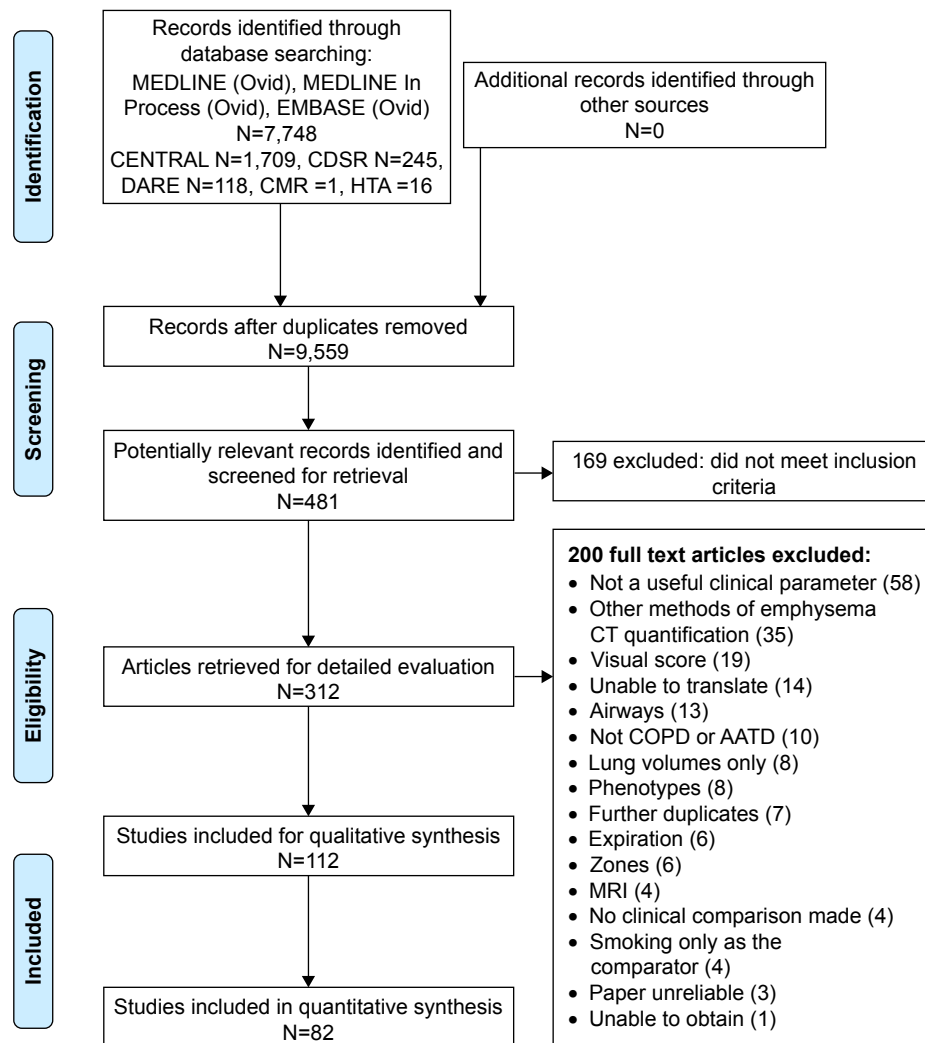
Identification

Records identified through database searching: MEDLINE (Ovid), MEDLINE In Process (Ovid), EMBASE (Ovid) N=7,748 CENTRAL N=1,709, CDSR N=245, DARE N=118, CMR =1, HTA =16

Additional records identified through other sources N=0

Screening

Records after duplicates removed N=9,559

Potentially relevant records identified and screened for retrieval N=481

169 excluded: did not meet inclusion criteria

Eligibility

Articles retrieved for detailed evaluation N=312

**200 full text articles excluded:**
- Not a useful clinical parameter (58)
- Other methods of emphysema CT quantification (35)
- Visual score (19)
- Unable to translate (14)
- Airways (13)
- Not COPD or AATD (10)
- Lung volumes only (8)
- Phenotypes (8)
- Further duplicates (7)
- Expiration (6)
- Zones (6)
- MRI (4)
- No clinical comparison made (4)
- Smoking only as the comparator (4)
- Paper unreliable (3)
- Unable to obtain (1)

Included

Studies included for qualitative synthesis N=112

Studies included in quantitative synthesis N=82